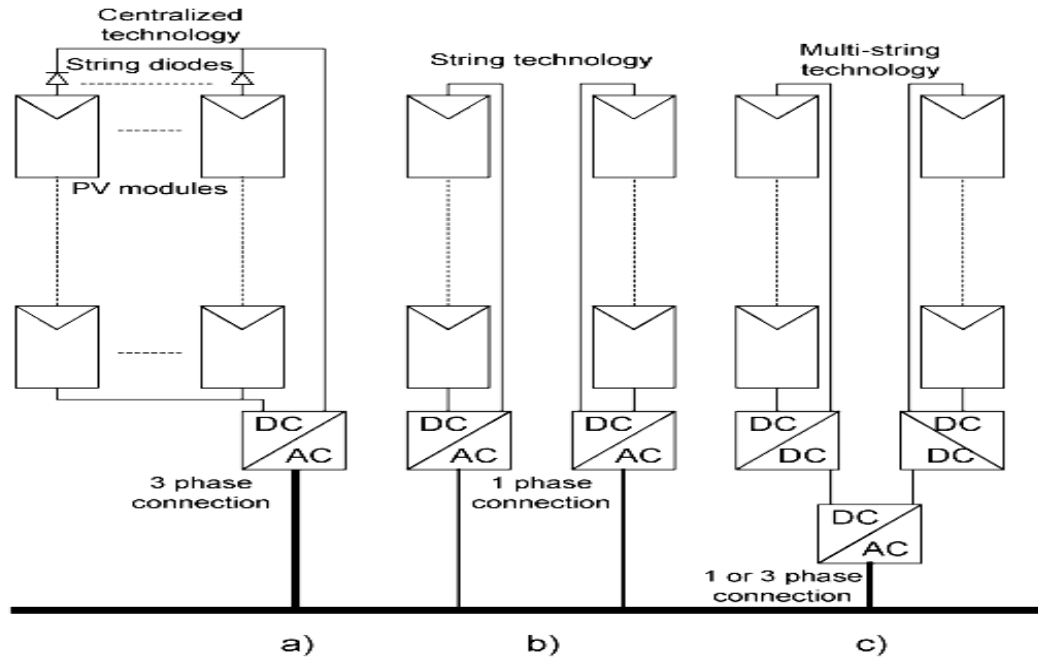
Centralized technology

String diodes

PV modules

DC
AC

3 phase connection

String technology

DC
AC

DC
AC

1 phase connection

Multi-string technology

DC
DC

DC
DC

DC
AC

1 or 3 phase connection

a)

b)

c)